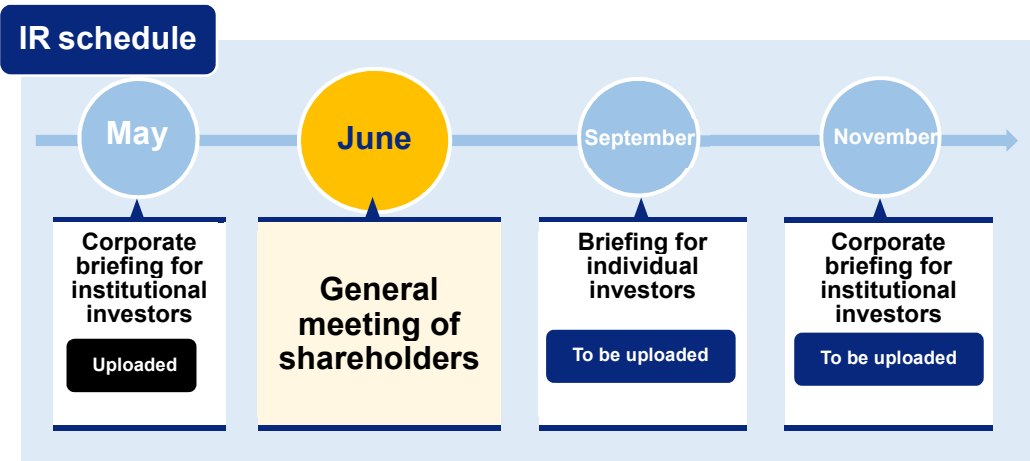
IR schedule

May

June

September

November

Corporate briefing for institutional investors

Uploaded

General meeting of shareholders

Briefing for individual investors

To be uploaded

Corporate briefing for institutional investors

To be uploaded